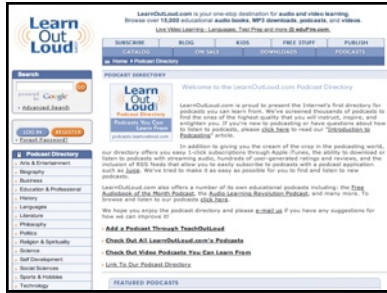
Learn Out Loud

LearnOutLoud.com is your one-stop destination for audio and video learning. Browse over 15,000 educational audio books, MP3 downloads, podcasts, and videos.

Live Video Learning · Languages, Test Prep and more @ eduFire.com

SUBSCRIBE | BLOG | KIDS | FREE STUFF | PUBLISH

CATALOG | ON SALE | DOWNLOADS | PODCASTS

Home ▸ Podcast Directory

Search

Google

Advanced Search

LOG IN | REGISTER

Forgot Password?

Podcast Directory

Arts & Entertainment
Biography
Business
Education & Professional
History
Languages
Literature
Philosophy
Politics
Religion & Spirituality
Science
Self Development
Social Sciences
Sports & Hobbies
Technology

PODCAST DIRECTORY

Learn Out Loud
Podcast Directory
Podcasts You Can Learn From

Welcome to the LearnOutLoud.com Podcast Directory

LearnOutLoud.com is proud to present the Internet's first directory for podcasts you can learn from. We've screened thousands of podcasts to find the ones of the highest quality that you will instruct, inspire, and enlighten you. If you're new to podcasting or have questions about how to listen to podcasts, please click here to read our "Introduction to Podcasting" article.

In addition to giving you the cream of the crop in the podcasting world, our directory offers you easy 1-click subscriptions through Apple iTunes, the ability to download or listen to podcasts with streaming audio, hundreds of user-generated ratings and reviews, and the inclusion of RSS feeds that allow you to easily subscribe to podcasts with a podcast application such as Juice. We've tried to make it as easy as possible for you to find and listen to new podcasts.

LearnOutLoud.com also offers a number of its own educational podcasts including: the Free Audiobook of the Month Podcast, the Audio Learning Revolution Podcast, and many more. To browse and listen to our podcasts click here.

We hope you enjoy the podcast directory and please e-mail us if you have any suggestions for how we can improve it!

Add a Podcast Through TeachOutLoud

Check Out All LearnOutLoud.com's Podcasts

Check Out Video Podcasts You Can Learn From

Link To Our Podcast Directory

FEATURED PODCASTS